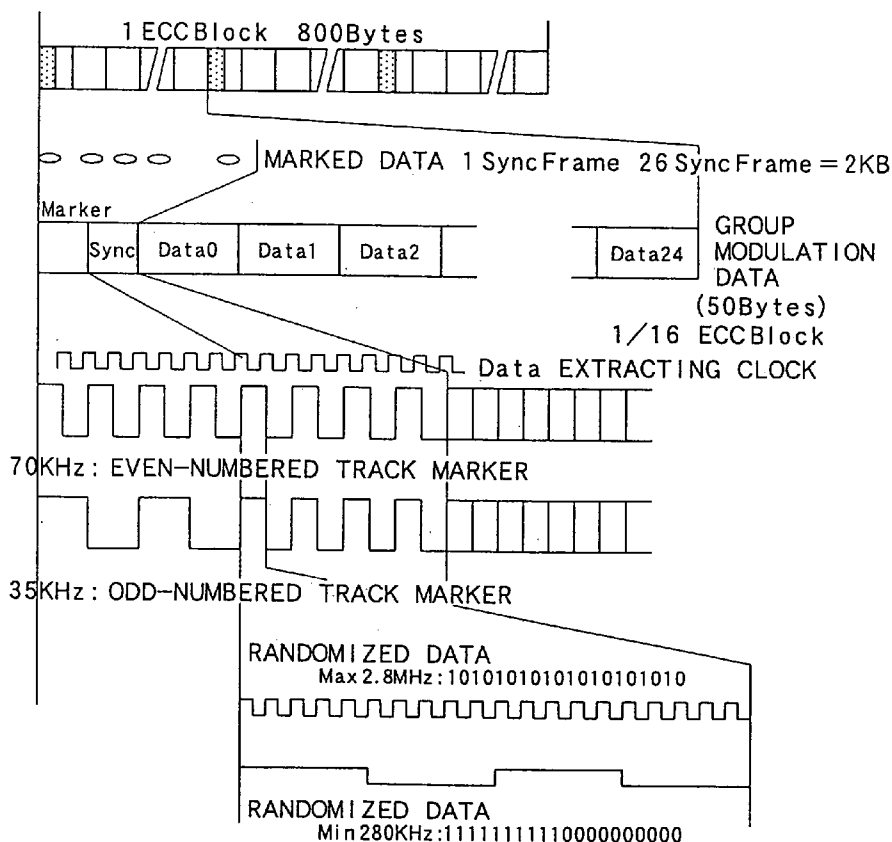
1 ECCBlock 800Bytes

MARKED DATA 1 SyncFrame 26 SyncFrame = 2KB

Marker

Sync Data0 Data1 Data2 Data24

GROUP MODULATION DATA (50Bytes)

1/16 ECCBlock

Data EXTRACTING CLOCK

70KHz: EVEN-NUMBERED TRACK MARKER

35KHz: ODD-NUMBERED TRACK MARKER

RANDOMIZED DATA
Max 2.8MHz:10101010101010101010

RANDOMIZED DATA
Min 280KHz:11111111110000000000